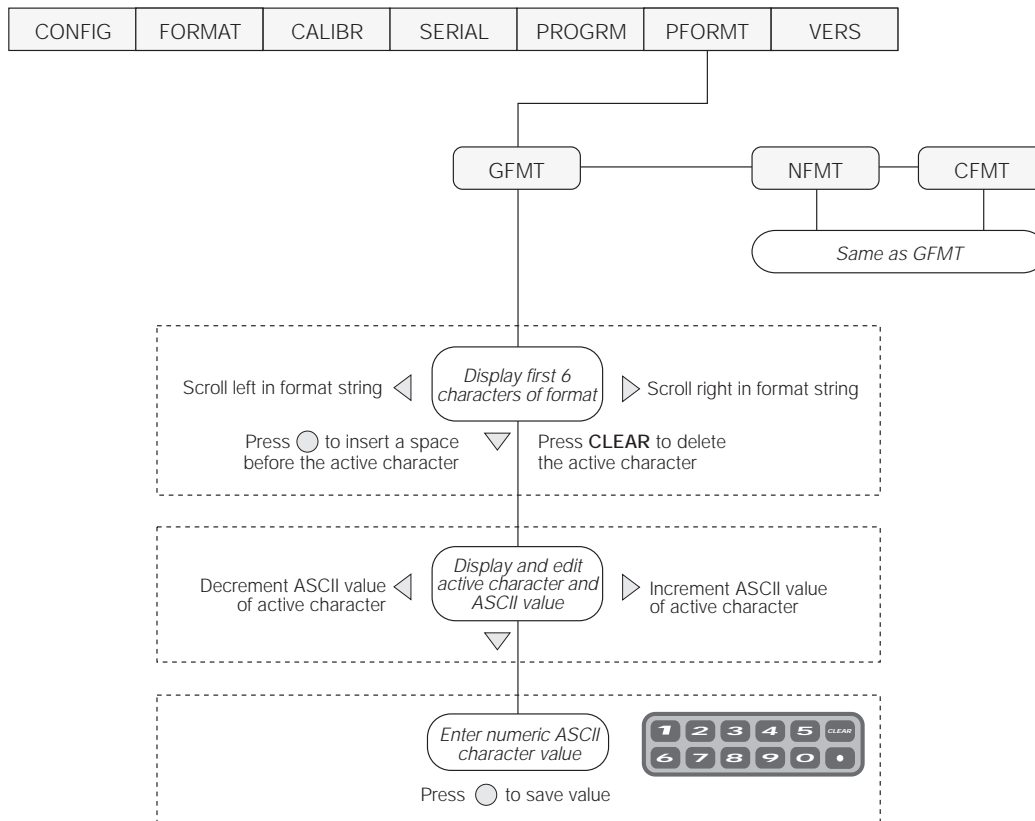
| CONFIG | FORMAT | CALIBR | SERIAL | PROGRM | PFORMT | VERS |
|---|---|---|---|---|---|---|

GFMT

NFMT

CFMT

Same as GFMT

Scroll left in format string

Display first 6 characters of format

Scroll right in format string

Press ◯ to insert a space before the active character

Press CLEAR to delete the active character

Decrement ASCII value of active character

Display and edit active character and ASCII value

Increment ASCII value of active character

Enter numeric ASCII character value

1 2 3 4 5 CLEAR
6 7 8 9 0 •

Press ◯ to save value